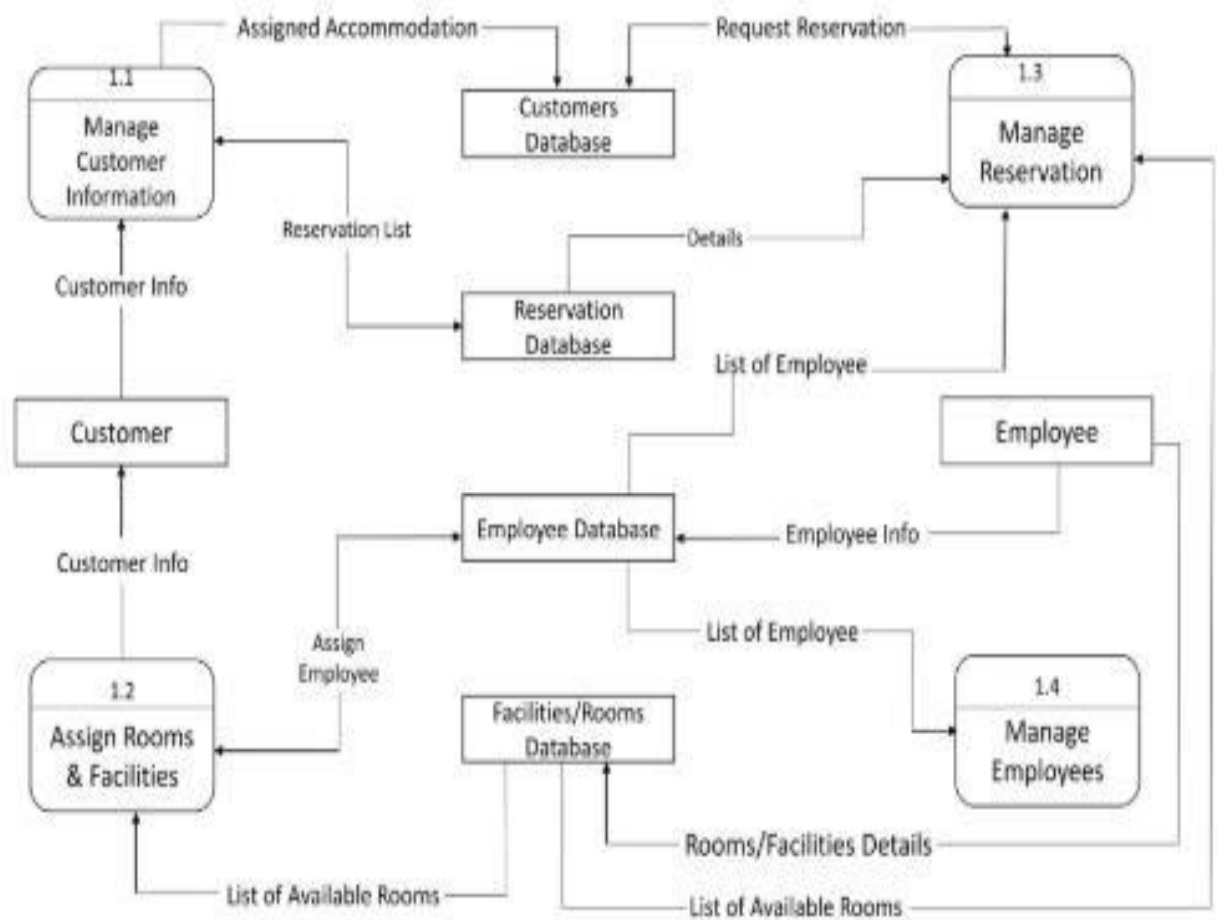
Assigned Accommodation

Request Reservation

1.1
Manage Customer Information

Customers Database

1.3
Manage Reservation

Reservation List

Details

Customer Info

Reservation Database

List of Employee

Customer

Employee

Employee Database

Employee Info

Customer Info

Assign Employee

List of Employee

1.2
Assign Rooms & Facilities

Facilities/Rooms Database

1.4
Manage Employees

Rooms/Facilities Details

List of Available Rooms

List of Available Rooms